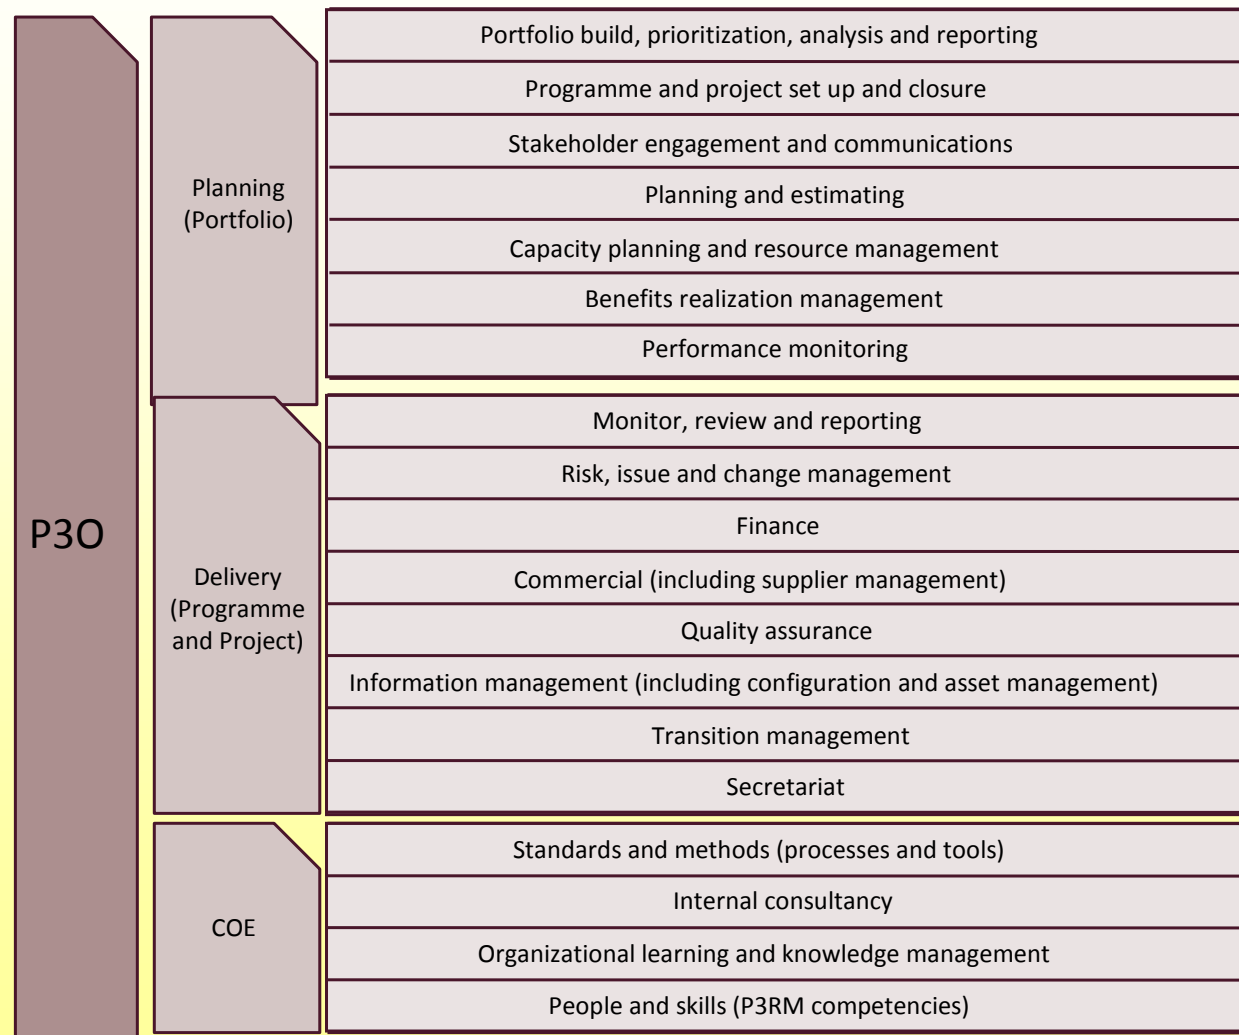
P3O

Planning (Portfolio)

Portfolio build, prioritization, analysis and reporting

Programme and project set up and closure

Stakeholder engagement and communications

Planning and estimating

Capacity planning and resource management

Benefits realization management

Performance monitoring

Delivery (Programme and Project)

Monitor, review and reporting

Risk, issue and change management

Finance

Commercial (including supplier management)

Quality assurance

Information management (including configuration and asset management)

Transition management

Secretariat

COE

Standards and methods (processes and tools)

Internal consultancy

Organizational learning and knowledge management

People and skills (P3RM competencies)